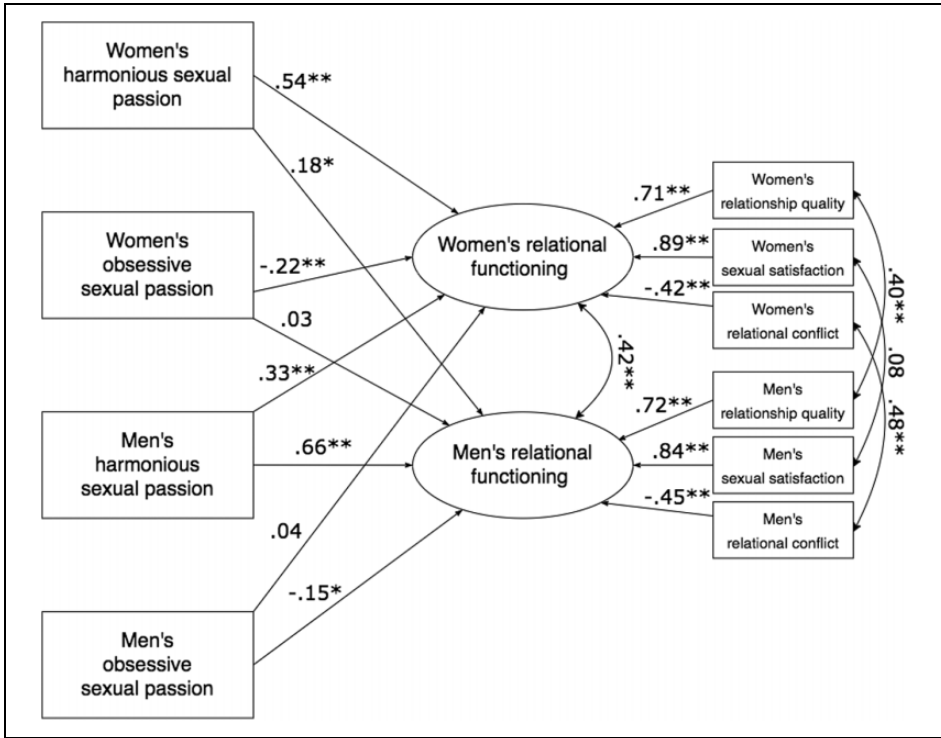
Women's harmonious sexual passion

.54**

.18*

Women's obsessive sexual passion

-.22**

.03

.33**

Men's harmonious sexual passion

.66**

.04

-.15*

Men's obsessive sexual passion

Women's relational functioning

.42**

Men's relational functioning

.71**

.89**

-.42**

.72**

.84**

-.45**

Women's relationship quality

Women's sexual satisfaction

Women's relational conflict

Men's relationship quality

Men's sexual satisfaction

Men's relational conflict

.40**

.08

.48**